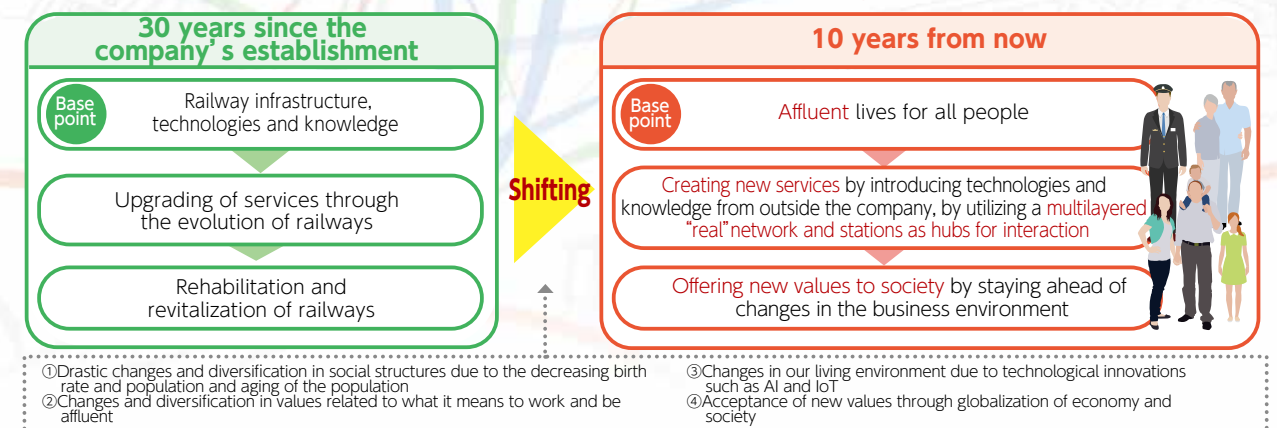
30 years since the company's establishment

Base point
Railway infrastructure, technologies and knowledge

Upgrading of services through the evolution of railways

Rehabilitation and revitalization of railways

Shifting

10 years from now

Base point
Affluent lives for all people

Creating new services by introducing technologies and knowledge from outside the company, by utilizing a multilayered "real" network and stations as hubs for interaction

Offering new values to society by staying ahead of changes in the business environment

①Drastic changes and diversification in social structures due to the decreasing birth rate and population and aging of the population
②Changes and diversification in values related to what it means to work and be affluent

③Changes in our living environment due to technological innovations such as AI and IoT
④Acceptance of new values through globalization of economy and society